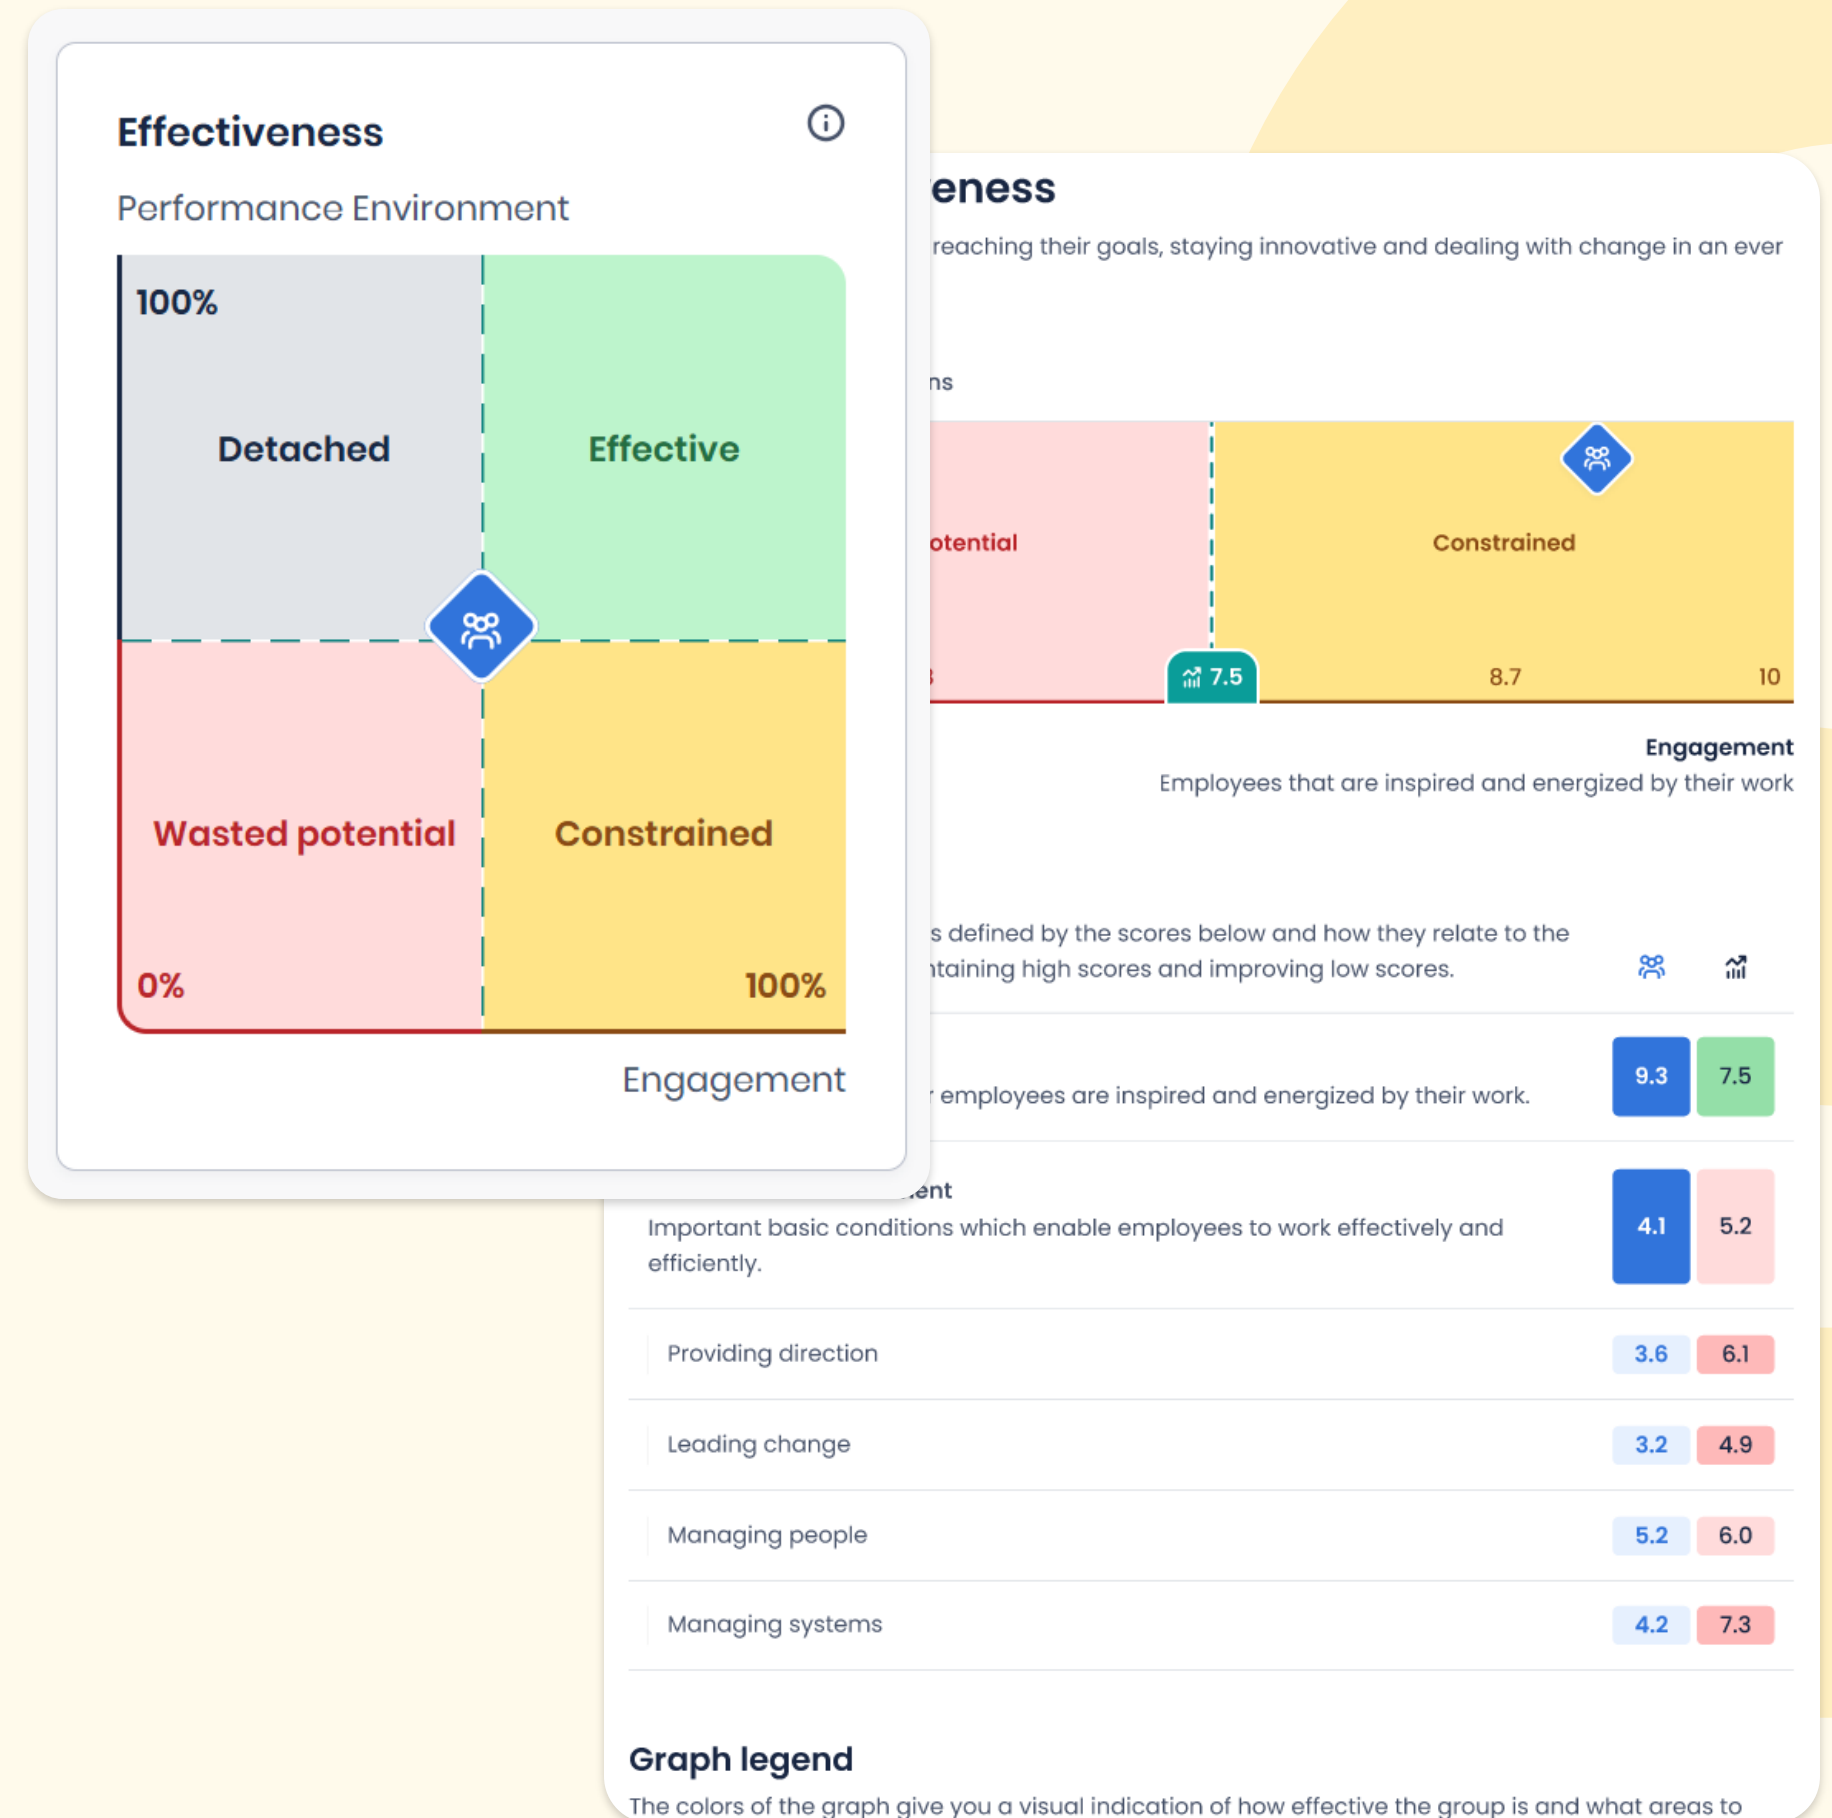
Effectiveness

Performance Environment

100%

Detached

Effective

Wasted potential

Constrained

0%

100%

Engagement

eness

reaching their goals, staying innovative and dealing with change in an ever

ns

otential

Constrained

7.5

8.7

10

Engagement

Employees that are inspired and energized by their work

s defined by the scores below and how they relate to the
ntaining high scores and improving low scores.

employees are inspired and energized by their work.

9.3

7.5

ent

Important basic conditions which enable employees to work effectively and efficiently.

4.1

5.2

| Providing direction | 3.6 | 6.1 |
|---|---|---|
| Leading change | 3.2 | 4.9 |
| Managing people | 5.2 | 6.0 |
| Managing systems | 4.2 | 7.3 |

Graph legend

The colors of the graph give you a visual indication of how effective the group is and what areas to